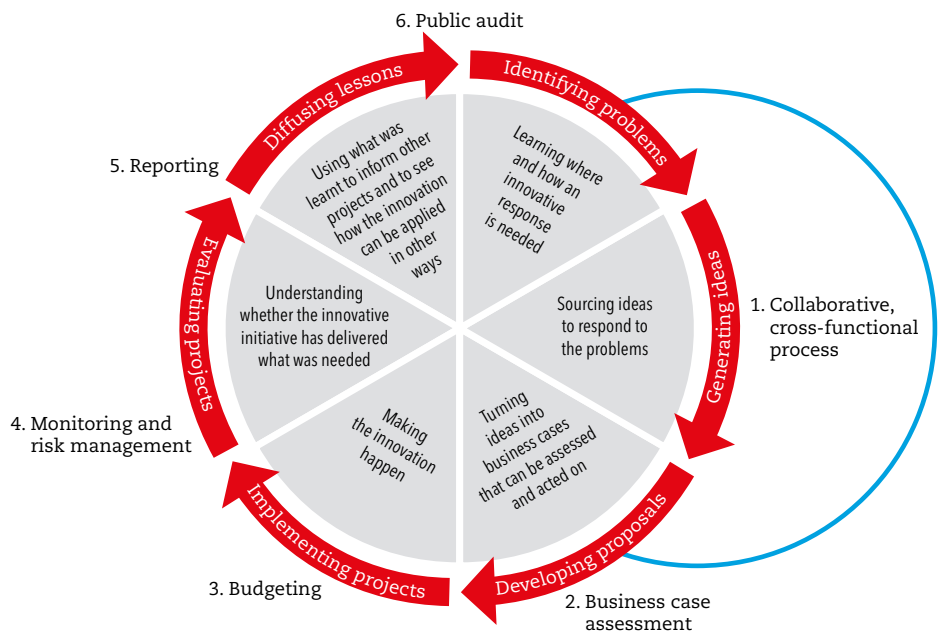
6. Public audit

Identifying problems

Learning where and how an innovative response is needed

Generating ideas

Sourcing ideas to respond to the problems

1. Collaborative, cross-functional process

Developing proposals

Turning ideas into business cases that can be assessed and acted on

2. Business case assessment

Implementing projects

Making the innovation happen

3. Budgeting

Evaluating projects

Understanding whether the innovative initiative has delivered what was needed

4. Monitoring and risk management

Diffusing lessons

Using what was learnt to inform other projects and to see how the innovation can be applied in other ways

5. Reporting